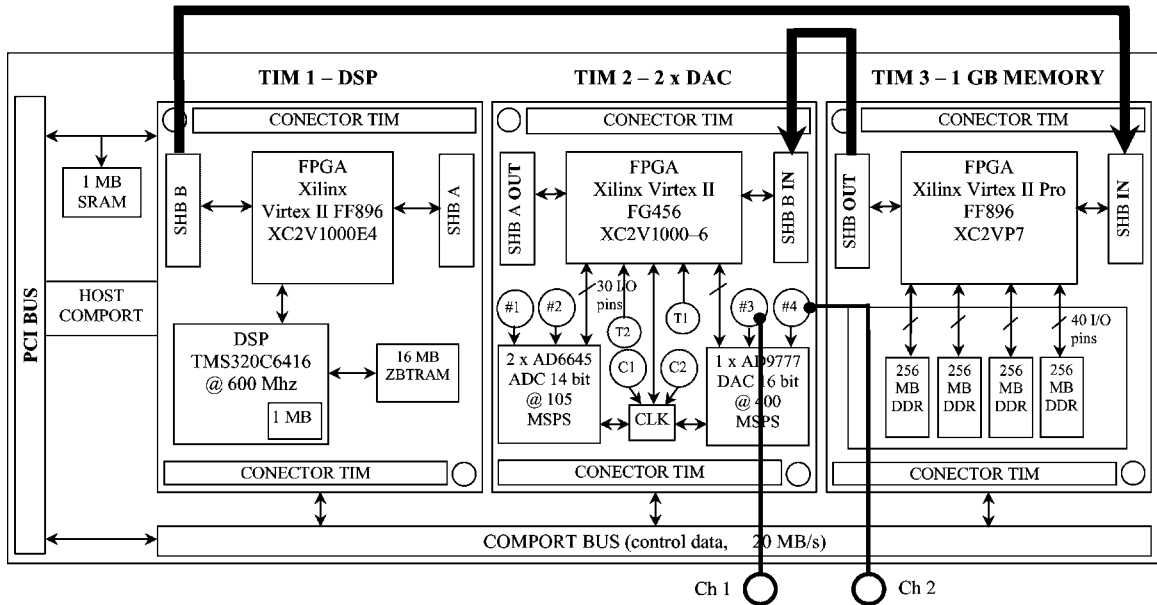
TIM 1 – DSP

TIM 2 – 2 x DAC

TIM 3 – 1 GB MEMORY

PCI BUS

1 MB SRAM

HOST COMPORT

CONECTOR TIM

SHB B

FPGA Xilinx Virtex II FF896 XC2V1000E4

SHB A

DSP TMS320C6416 @ 600 Mhz

1 MB

16 MB ZBTRAM

CONECTOR TIM

CONECTOR TIM

SHB A OUT

FPGA Xilinx Virtex II FG456 XC2V1000–6

SHB B IN

30 I/O pins

#1

#2

T2

T1

#3

#4

C1

C2

2 x AD6645 ADC 14 bit @ 105 MSPS

CLK

1 x AD9777 DAC 16 bit @ 400 MSPS

CONECTOR TIM

CONECTOR TIM

SHB OUT

FPGA Xilinx Virtex II Pro FF896 XC2VP7

SHB IN

40 I/O pins

256 MB DDR

256 MB DDR

256 MB DDR

256 MB DDR

CONECTOR TIM

COMPORT BUS (control data, 20 MB/s)

Ch 1

Ch 2